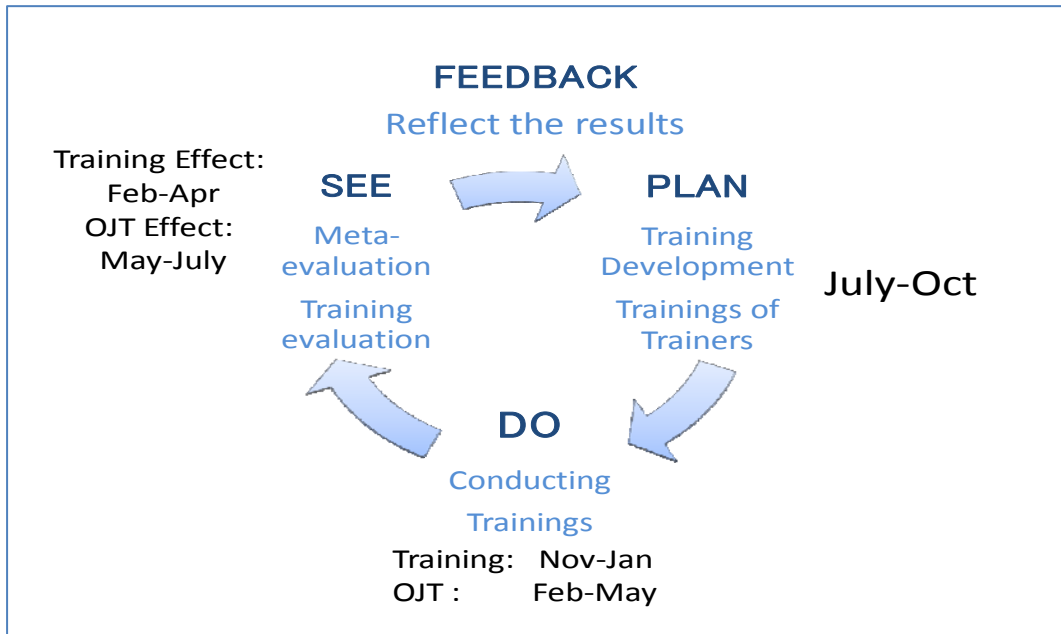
FEEDBACK
Reflect the results

Training Effect:
Feb-Apr
OJT Effect:
May-July

SEE
Meta-evaluation
Training evaluation

PLAN
Training Development
Trainings of Trainers

July-Oct

DO
Conducting Trainings
Training: Nov-Jan
OJT : Feb-May